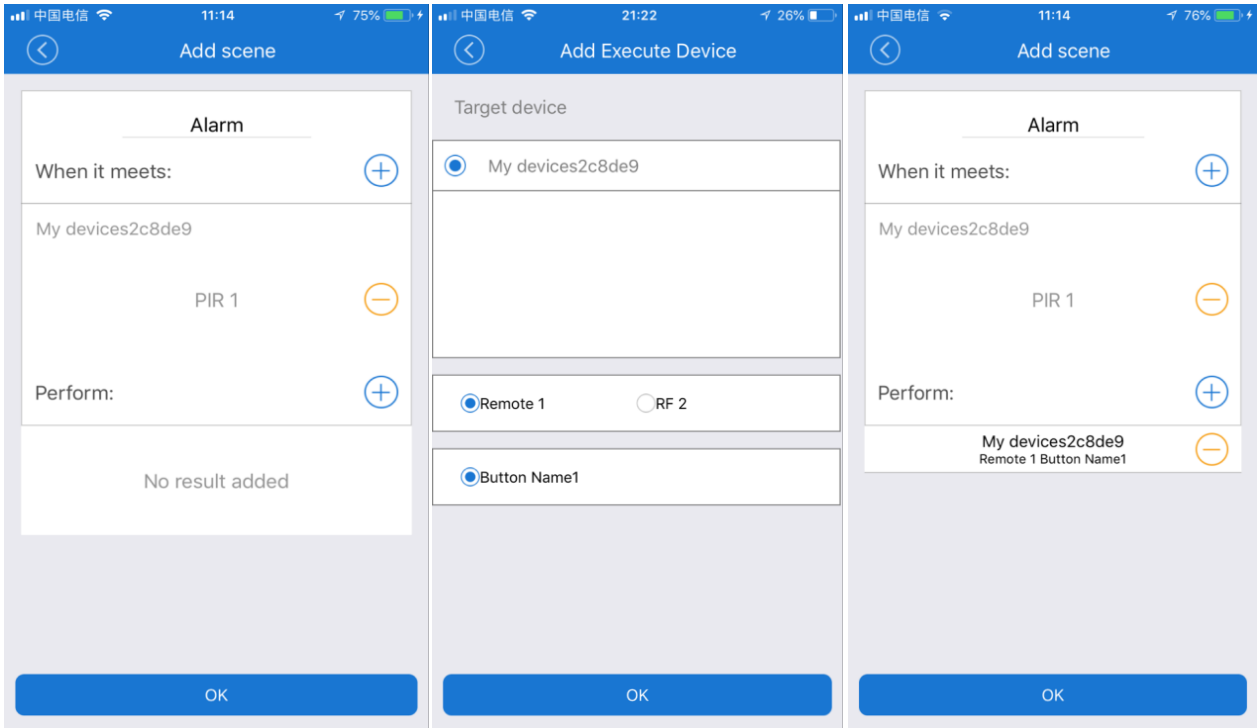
中国电信 11:14 75%

Add scene

Alarm

When it meets:

My devices2c8de9

PIR 1

Perform:

No result added

OK

中国电信 21:22 26%

Add Execute Device

Target device

My devices2c8de9

Remote 1

RF 2

Button Name1

OK

中国电信 11:14 76%

Add scene

Alarm

When it meets:

My devices2c8de9

PIR 1

Perform:

My devices2c8de9
Remote 1 Button Name1

OK